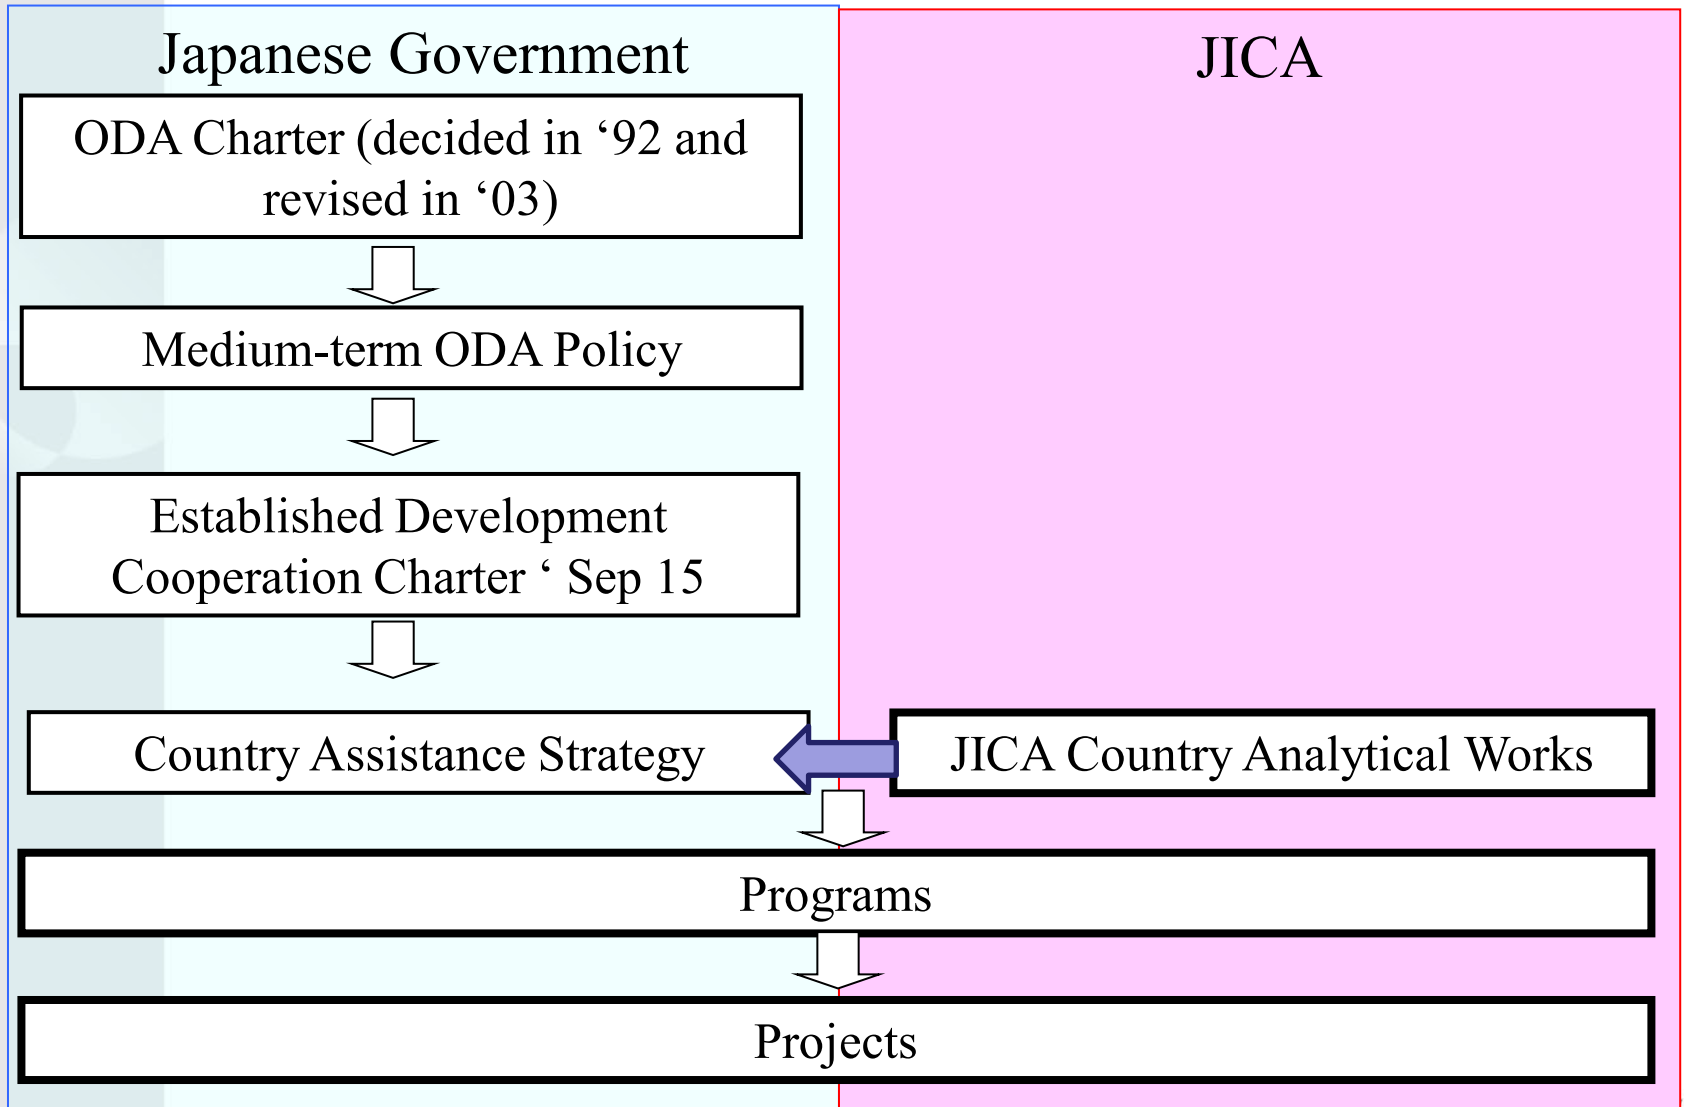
Japanese Government

JICA

ODA Charter (decided in ‘92 and revised in ‘03)

Medium-term ODA Policy

Established Development Cooperation Charter ‘ Sep 15

Country Assistance Strategy

JICA Country Analytical Works

Programs

Projects